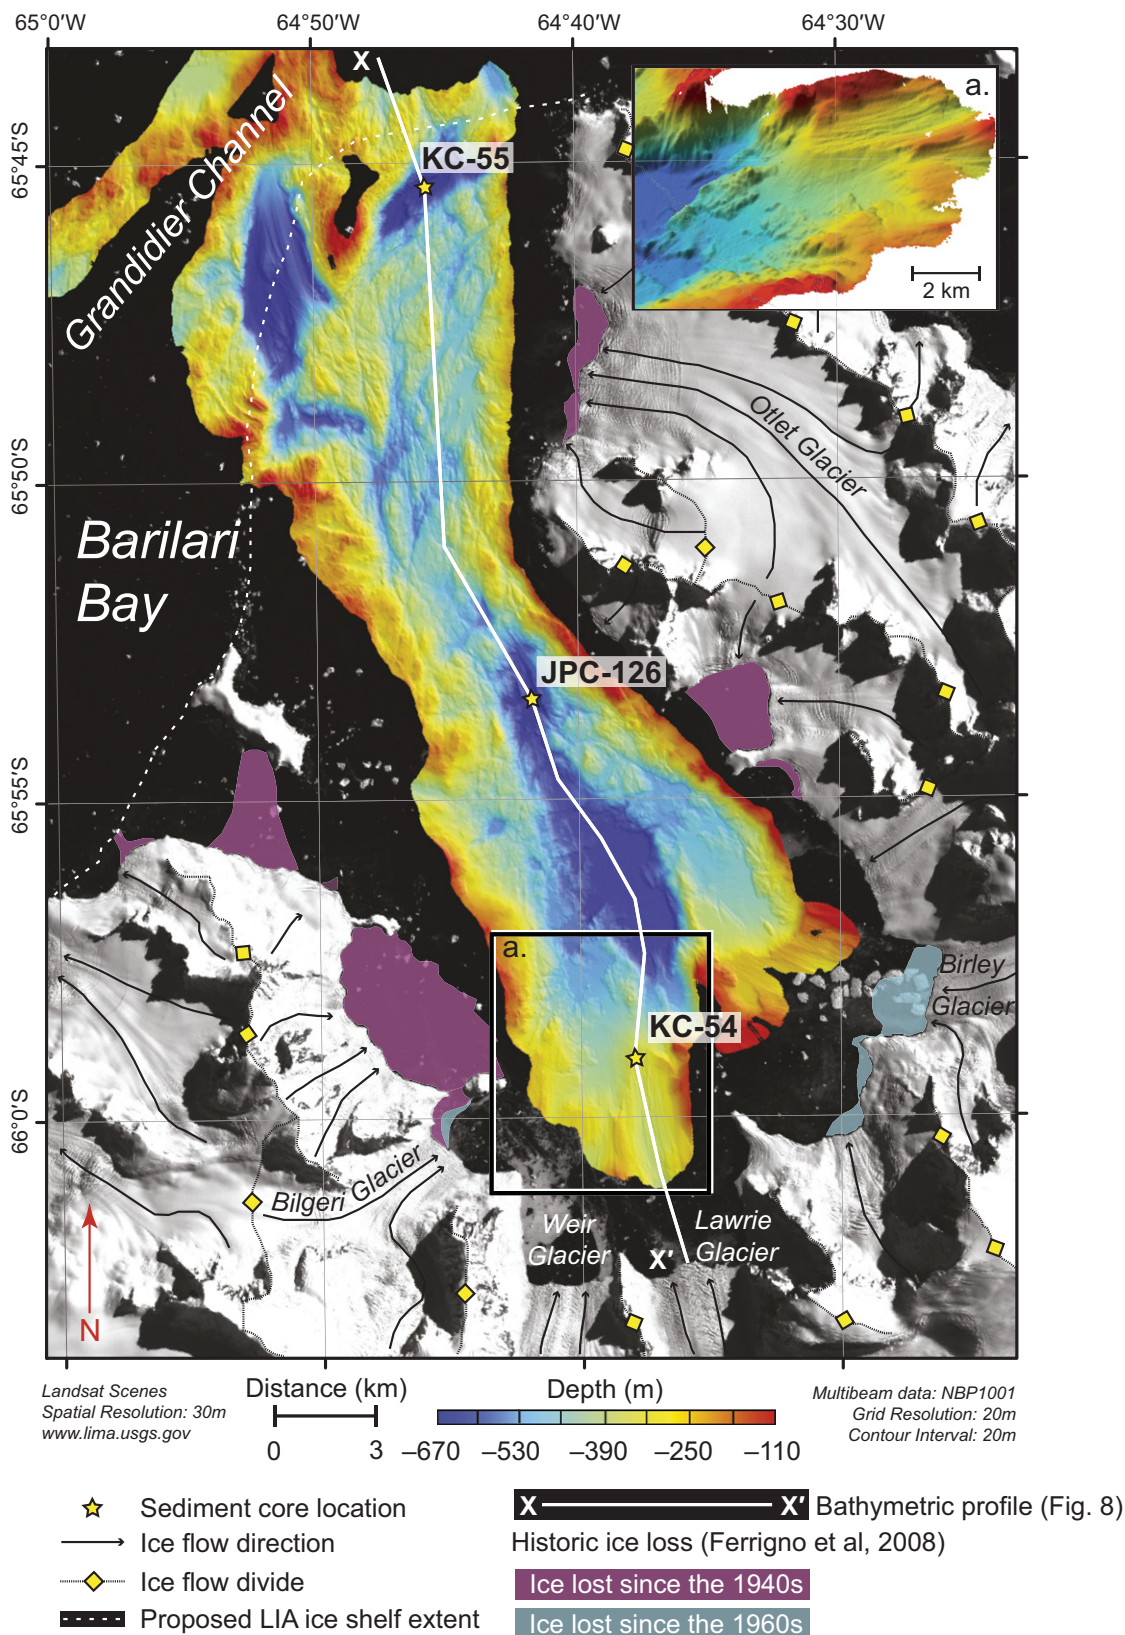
65°0′W 64°50′W 64°40′W 64°30′W

65°45′S
65°50′S
65°55′S
66°0′S

X
KC-55
Grandidier Channel
a.
2 km
Otlet Glacier
Barilari Bay
JPC-126
a.
KC-54
Birley Glacier
Bilgeri Glacier
Weir Glacier
X′
Lawrie Glacier
N

Landsat Scenes
Spatial Resolution: 30m
www.lima.usgs.gov

Distance (km)
0 3

Depth (m)
–670 –530 –390 –250 –110

Multibeam data: NBP1001
Grid Resolution: 20m
Contour Interval: 20m

Sediment core location
Ice flow direction
Ice flow divide
Proposed LIA ice shelf extent

X X′ Bathymetric profile (Fig. 8)
Historic ice loss (Ferrigno et al, 2008)
Ice lost since the 1940s
Ice lost since the 1960s